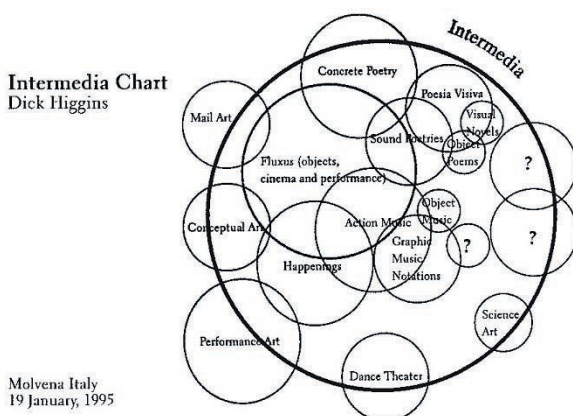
Intermedia Chart
Dick Higgins

Intermedia

Concrete Poetry

Poesia Visiva

Visual Novels

Mail Art

Sound Poetries

Object Poems

?

Fluxus (objects, cinema and performance)

Object Music

Conceptual Art

Action Music

Graphic Music Notations

?

?

Happenings

Science Art

Performance Art

Dance Theater

Molvena Italy
19 January, 1995